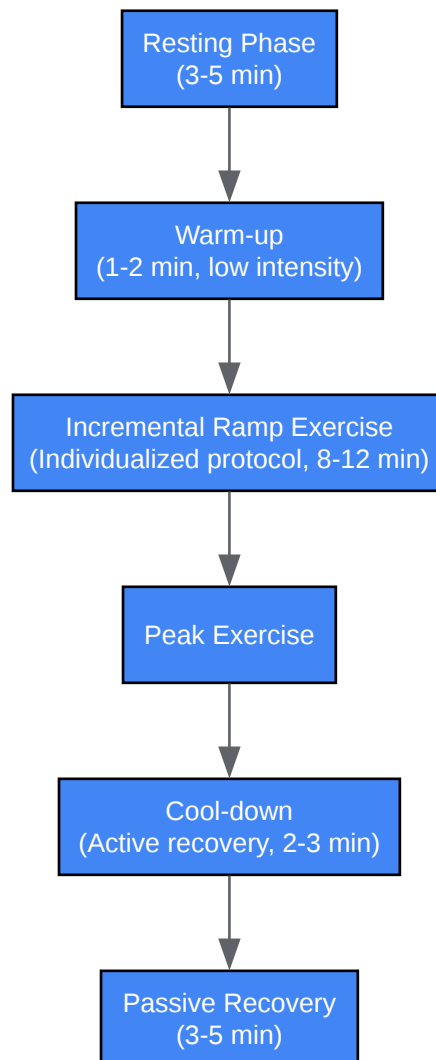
Resting Phase
(3-5 min)

Warm-up
(1-2 min, low intensity)

Incremental Ramp Exercise
(Individualized protocol, 8-12 min)

Peak Exercise

Cool-down
(Active recovery, 2-3 min)

Passive Recovery
(3-5 min)